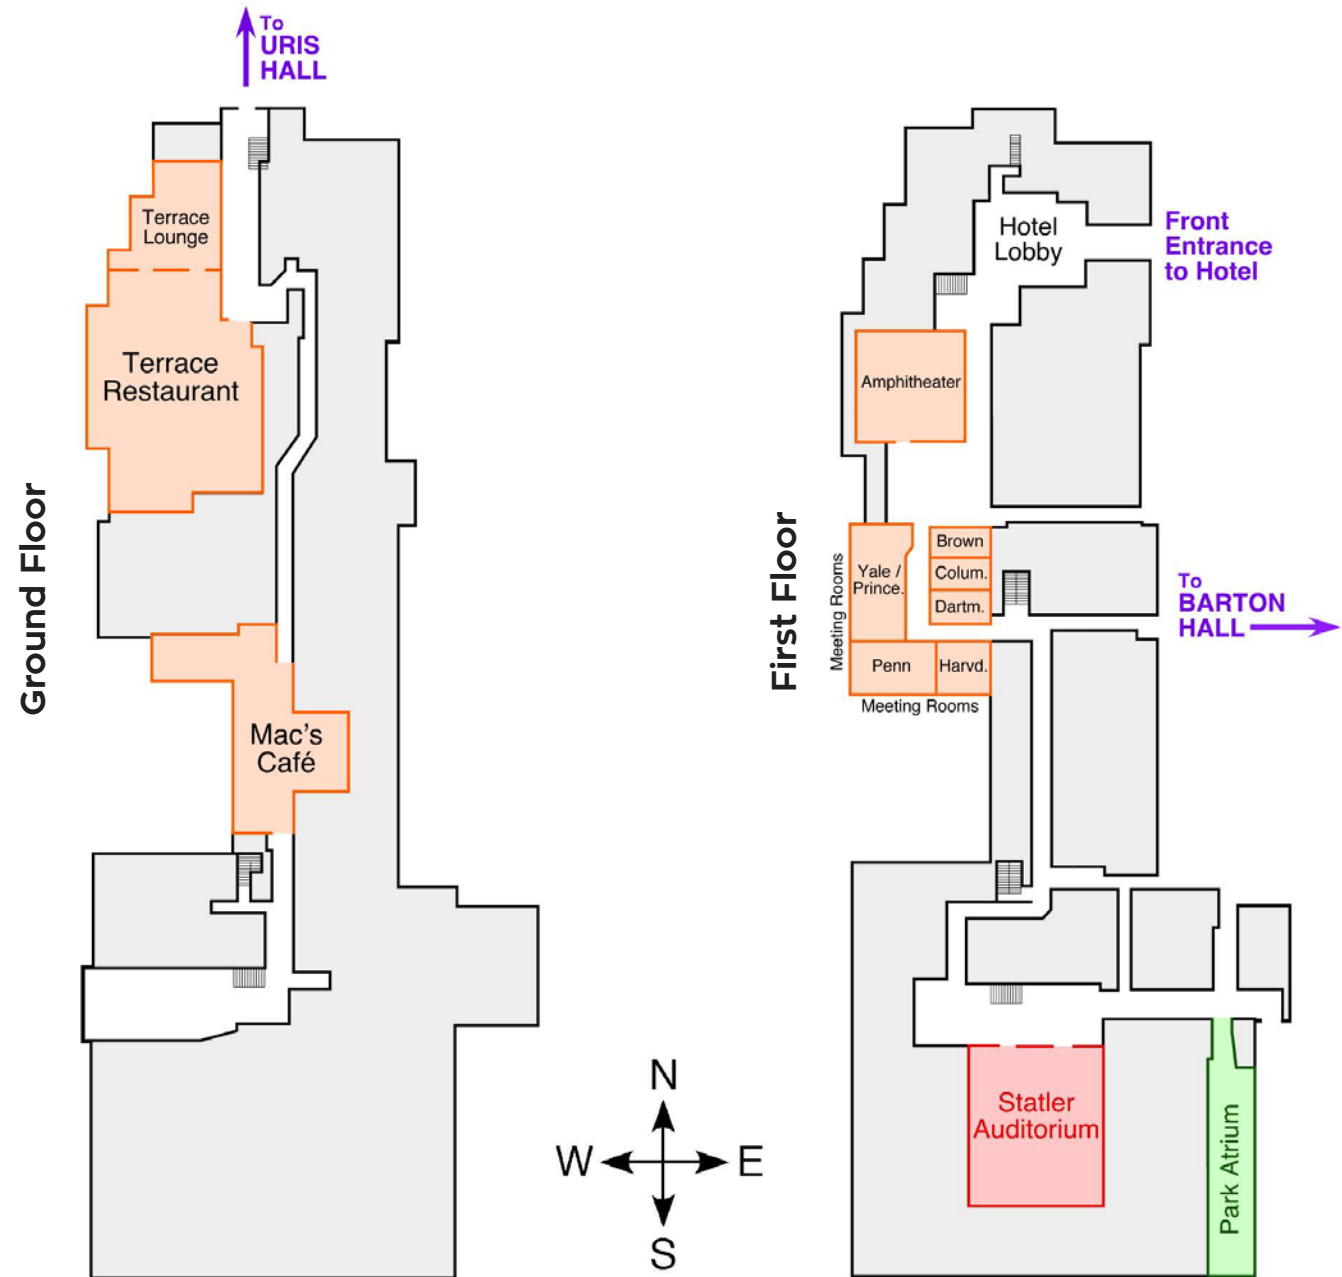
To URIS HALL

Terrace Lounge

Terrace Restaurant

Ground Floor

Mac's Café

Hotel Lobby

Front Entrance to Hotel

Amphitheater

First Floor

Meeting Rooms

Yale / Prince.

Brown

Colum.

Dartm.

To BARTON HALL

Penn

Harvd.

Meeting Rooms

N

W

E

S

Statler Auditorium

Park Atrium